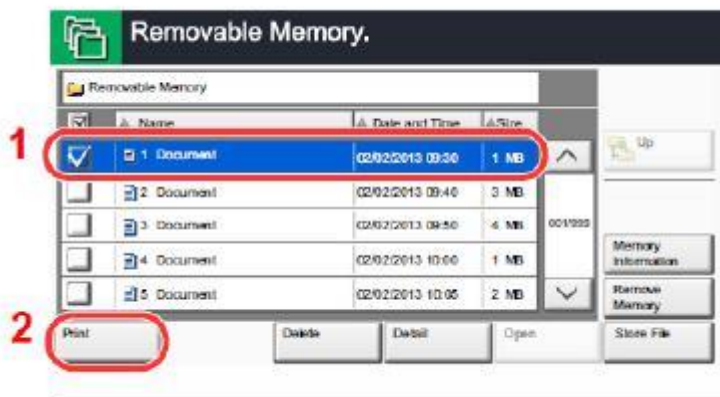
Removable Memory.

Removable Memory

| | Name | Date and Time | Size |
|---|---|---|---|
| | 1 Document | 02/02/2013 09:30 | 1 MB |
| | 2 Document | 02/02/2013 09:40 | 3 MB |
| | 3 Document | 02/02/2013 09:50 | 4 MB |
| | 4 Document | 02/02/2013 10:00 | 1 MB |
| | 5 Document | 02/02/2013 10:05 | 2 MB |

001/003

Up

Memory Information

Remove Memory

1

2

Print

Delete

Detail

Open

Store File